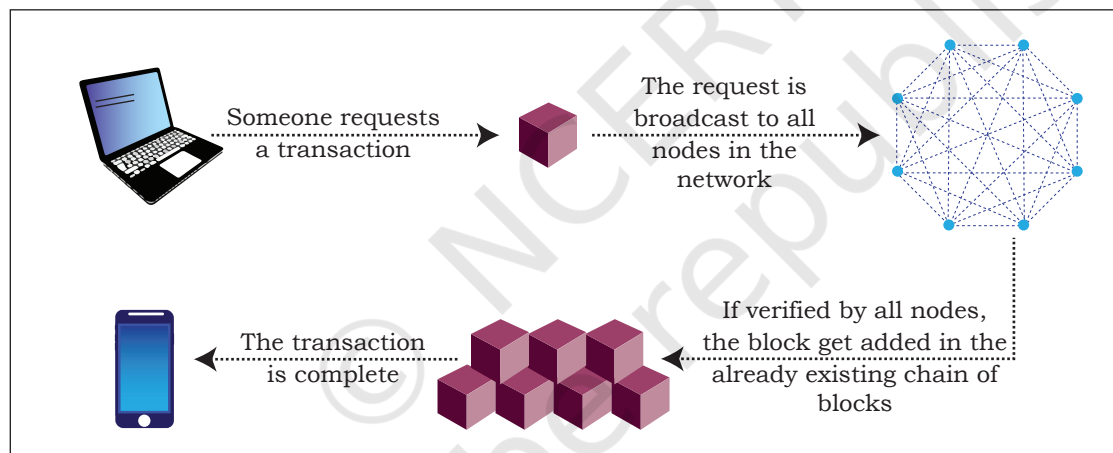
Someone requests a transaction

The request is broadcast to all nodes in the network

If verified by all nodes, the block get added in the already existing chain of blocks

The transaction is complete

© NCERT not to be republished